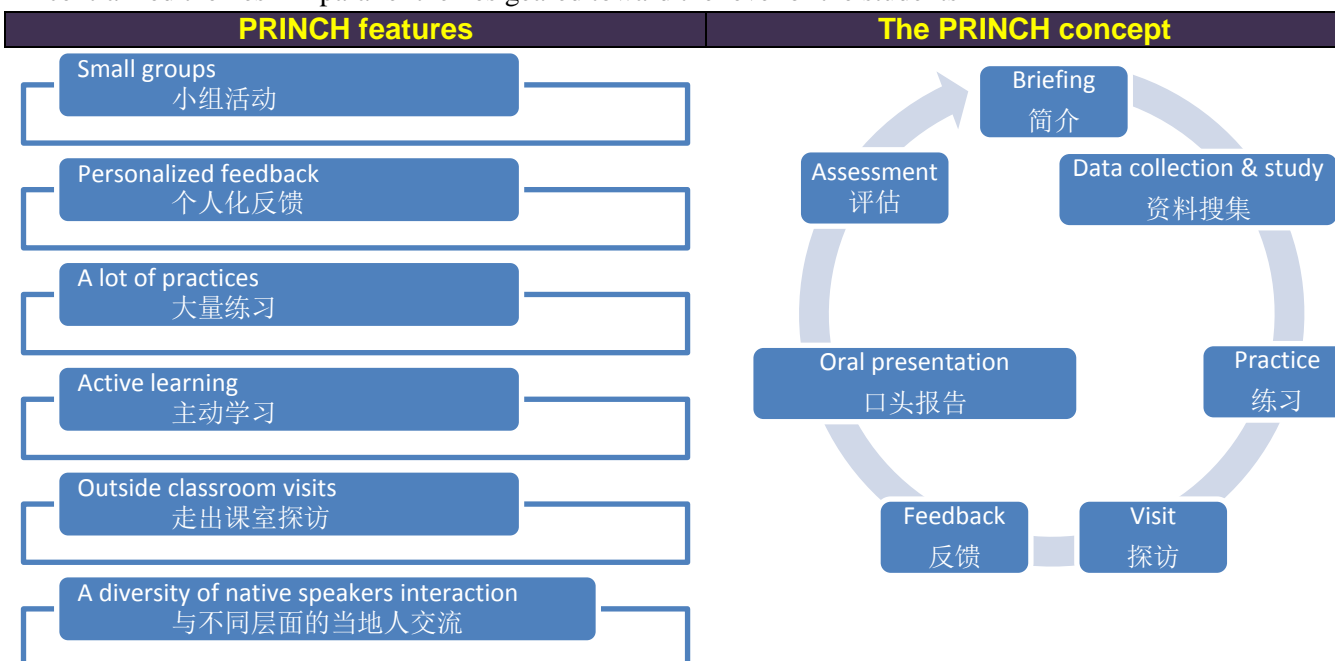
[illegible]

| PRINCH features | The PRINCH concept |
|---|---|

Small groups
小组活动

Personalized feedback
个人化反馈

A lot of practices
大量练习

Active learning
主动学习

Outside classroom visits
走出课室探访

A diversity of native speakers interaction
与不同层面的当地人交流

Briefing
简介

Data collection & study
资料搜集

Practice
练习

Visit
探访

Feedback
反馈

Oral presentation
口头报告

Assessment
评估